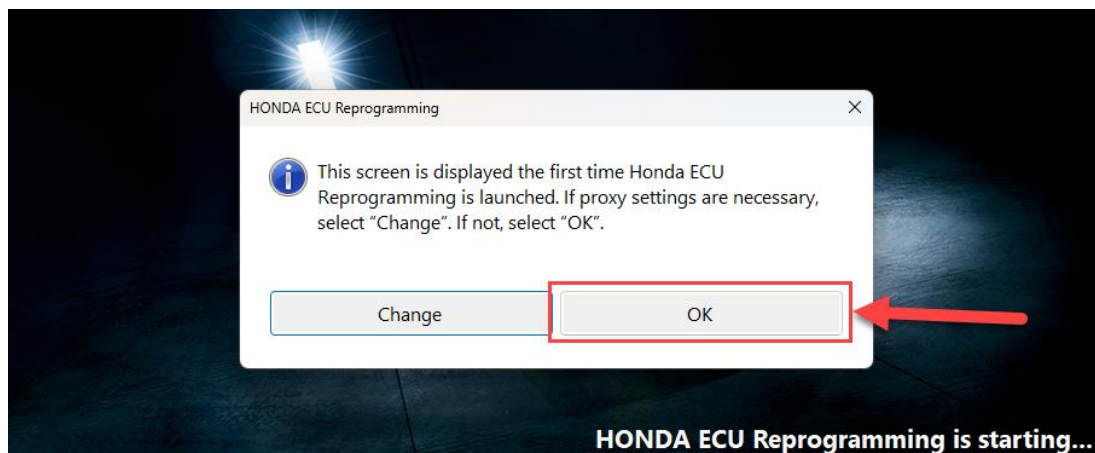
HONDA ECU Reprogramming

×

This screen is displayed the first time Honda ECU Reprogramming is launched. If proxy settings are necessary, select “Change”. If not, select “OK”.

Change

OK

HONDA ECU Reprogramming is starting...